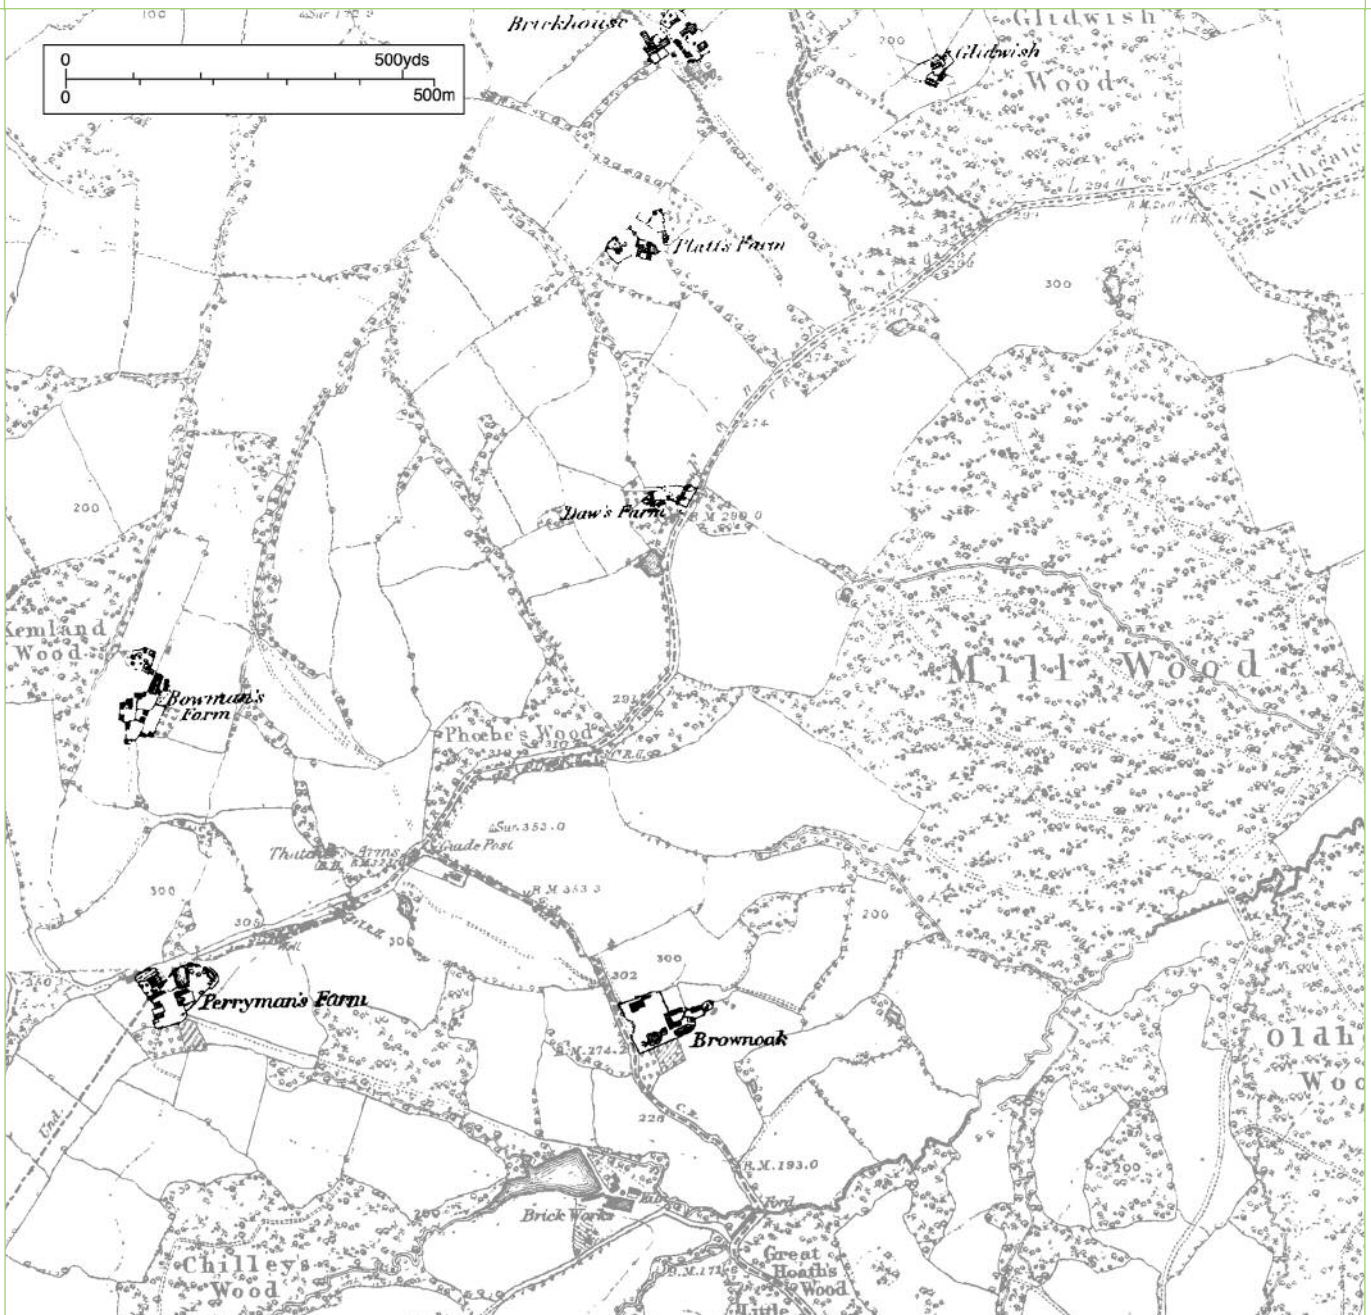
0
500yds
0
500m
100
Brickhouse
Glidwish
Glidwish
Wood
200
Northgate
Platt's Farm
300
274
200
Daw's Farm
B.M. 290.0
Kemland
Wood
Bowman's
Farm
Mill Wood
Phoebe's Wood
310
291
Sur. 353.0
Thatched Arms
Guide Post
B.M. 353.3
300
300
305
306
200
300
350
Perryman's Farm
302
Brownoak
B.M. 274.2
Oldh
Wo
228
B.M. 193.0
Brick Works
Ford
Chilleys
Wood
Great
Hoath's
Wood
Little